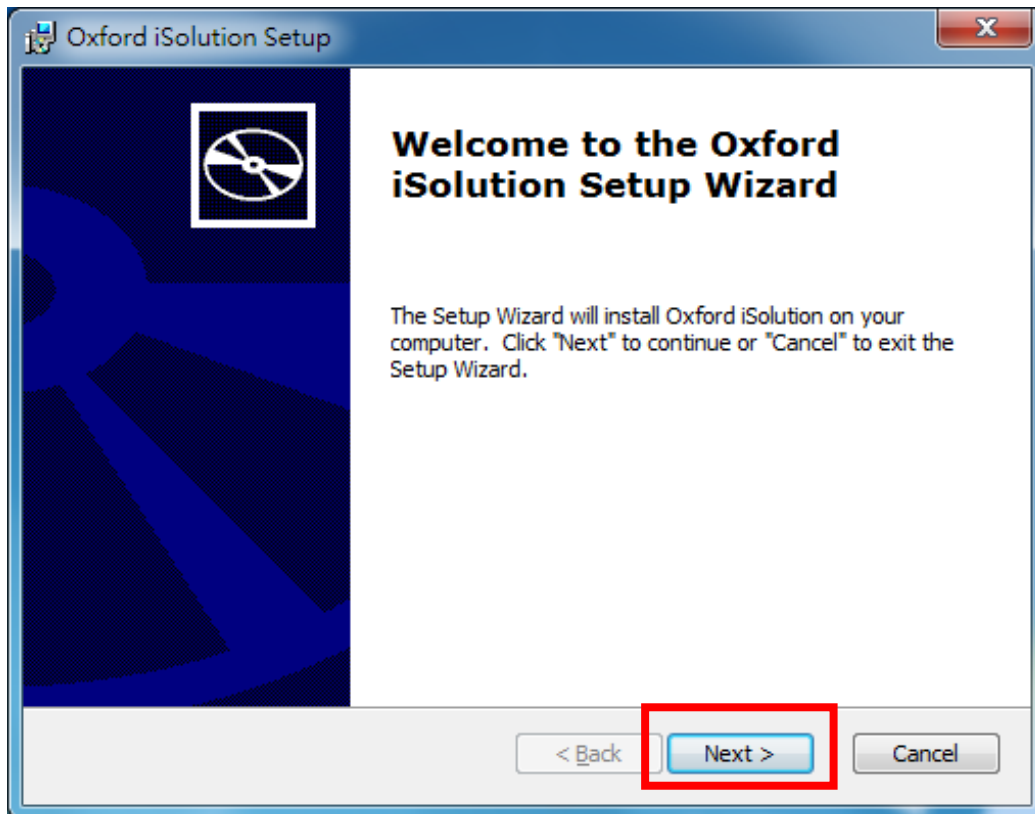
Oxford iSolution Setup

Welcome to the Oxford iSolution Setup Wizard

The Setup Wizard will install Oxford iSolution on your computer. Click "Next" to continue or "Cancel" to exit the Setup Wizard.

< Back

Next >

Cancel